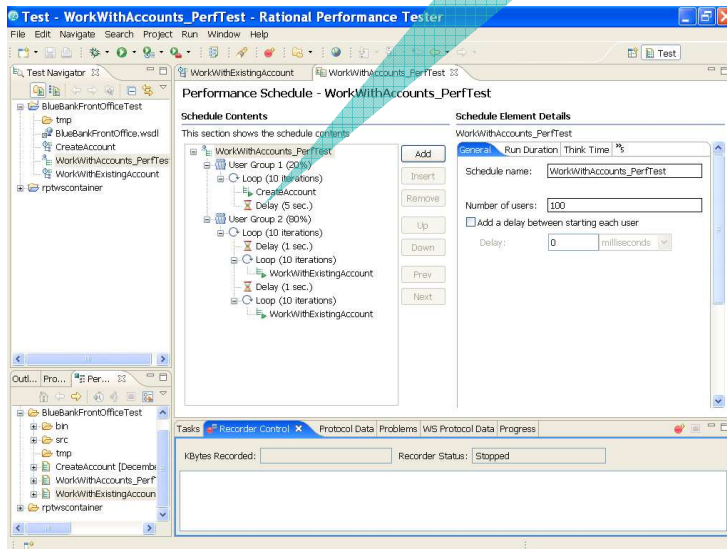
Test - WorkWithAccounts_PerfTest - Rational Performance Tester

File Edit Navigate Search Project Run Window Help

Test

Test Navigator

BlueBankFrontOfficeTest
tmp
BlueBankFrontOffice.wsdl
CreateAccount
WorkWithAccounts_PerfTes
WorkWithExistingAccount
rptwscontainer

WorkWithExistingAccount
WorkWithAccounts_PerfTest

Performance Schedule - WorkWithAccounts_PerfTest

Schedule Contents

This section shows the schedule contents

WorkWithAccounts_PerfTest
User Group 1 (20%)
Loop (10 iterations)
CreateAccount
Delay (5 sec.)
User Group 2 (80%)
Loop (10 iterations)
Delay (1 sec.)
Loop (10 iterations)
WorkWithExistingAccount
Delay (1 sec.)
Loop (10 iterations)
WorkWithExistingAccount

Add
Insert
Remove
Up
Down
Prev
Next

Schedule Element Details

WorkWithAccounts_PerfTest

General Run Duration Think Time »5

Schedule name: WorkWithAccounts_PerfTest

Number of users: 100

Add a delay between starting each user

Delay: 0 milliseconds

Outl... Pro... Per...

BlueBankFrontOfficeTest
bin
src
tmp
CreateAccount [Decembe
WorkWithAccounts_Perf
WorkWithExistingAccoun
rptwscontainer

Tasks Recorder Control Protocol Data Problems WS Protocol Data Progress

KBytes Recorded:

Recorder Status: Stopped